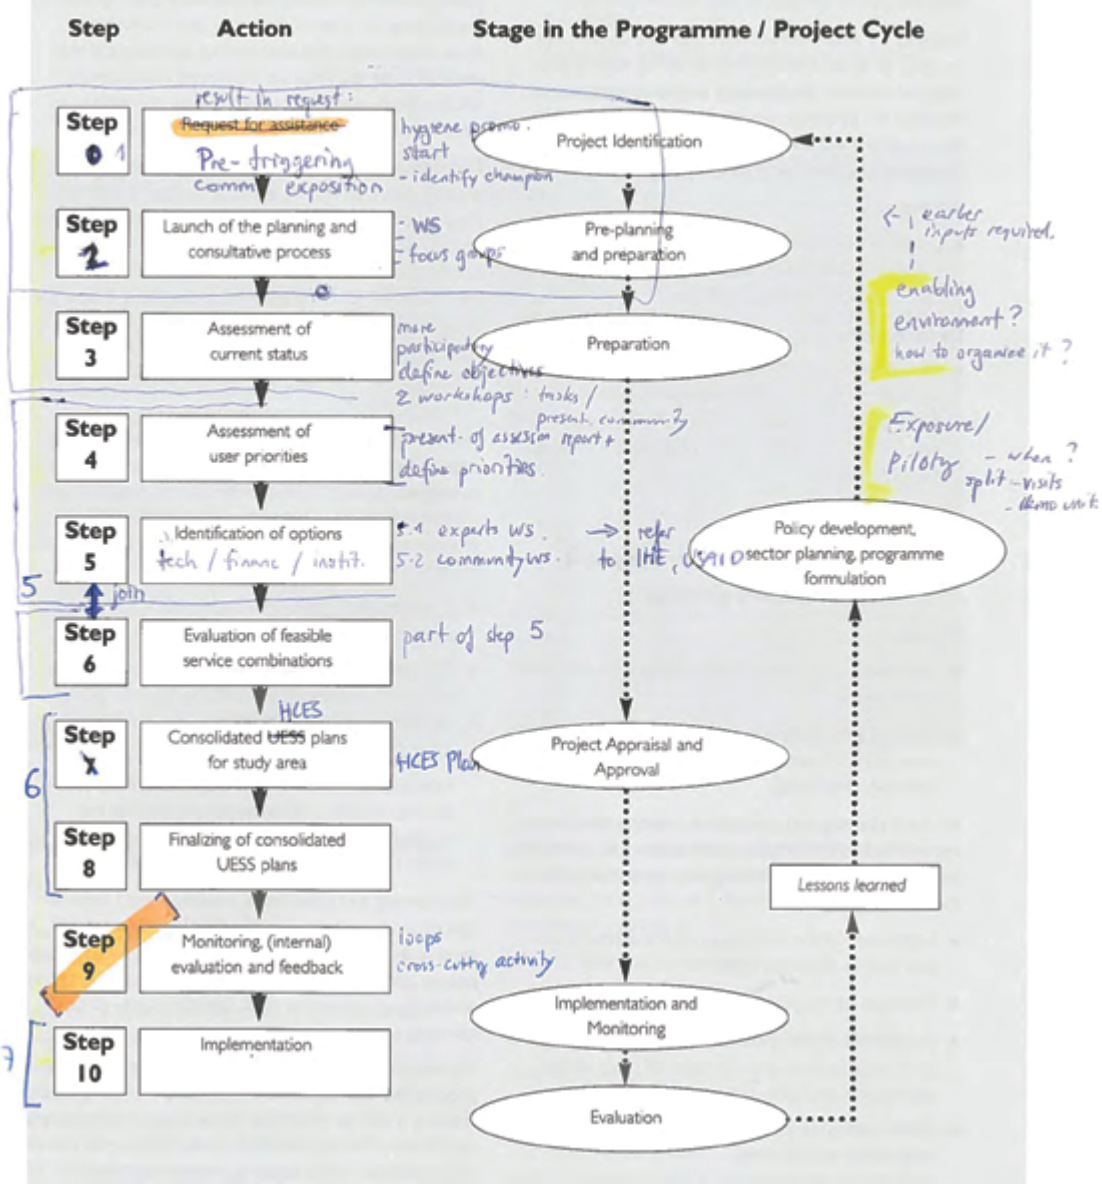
Step Action Stage in the Programme / Project Cycle

Step 0 1 — result in request: Request for assistance — Pre-triggering comm exposition
hygiene promo. start - identify champion

Step 2 — Launch of the planning and consultative process
- WS
- focus groups

Step 3 — Assessment of current status
more participatory define objectives
2 workshops: tasks / present. community

Step 4 — Assessment of user priorities
present. of assessm report + define priorities.

Step 5 — Identification of options tech / financ / instit.
5.1 experts WS
5.2 community ws.
→ refer to IHE, USAID

5 join

Step 6 — Evaluation of feasible service combinations
part of step 5

6
Step 7 — Consolidated HCES UESS plans for study area
HCES Plan

Step 8 — Finalizing of consolidated UESS plans

Step 9 — Monitoring, (internal) evaluation and feedback
loops cross-cutting activity

7
Step 10 — Implementation

Project Identification
Pre-planning and preparation
Preparation
Project Appraisal and Approval
Implementation and Monitoring
Evaluation

Policy development, sector planning, programme formulation
Lessons learned

← earlier inputs required.
enabling environment? how to organize it?
Exposure / Piloty - when? split-visits - demo unit